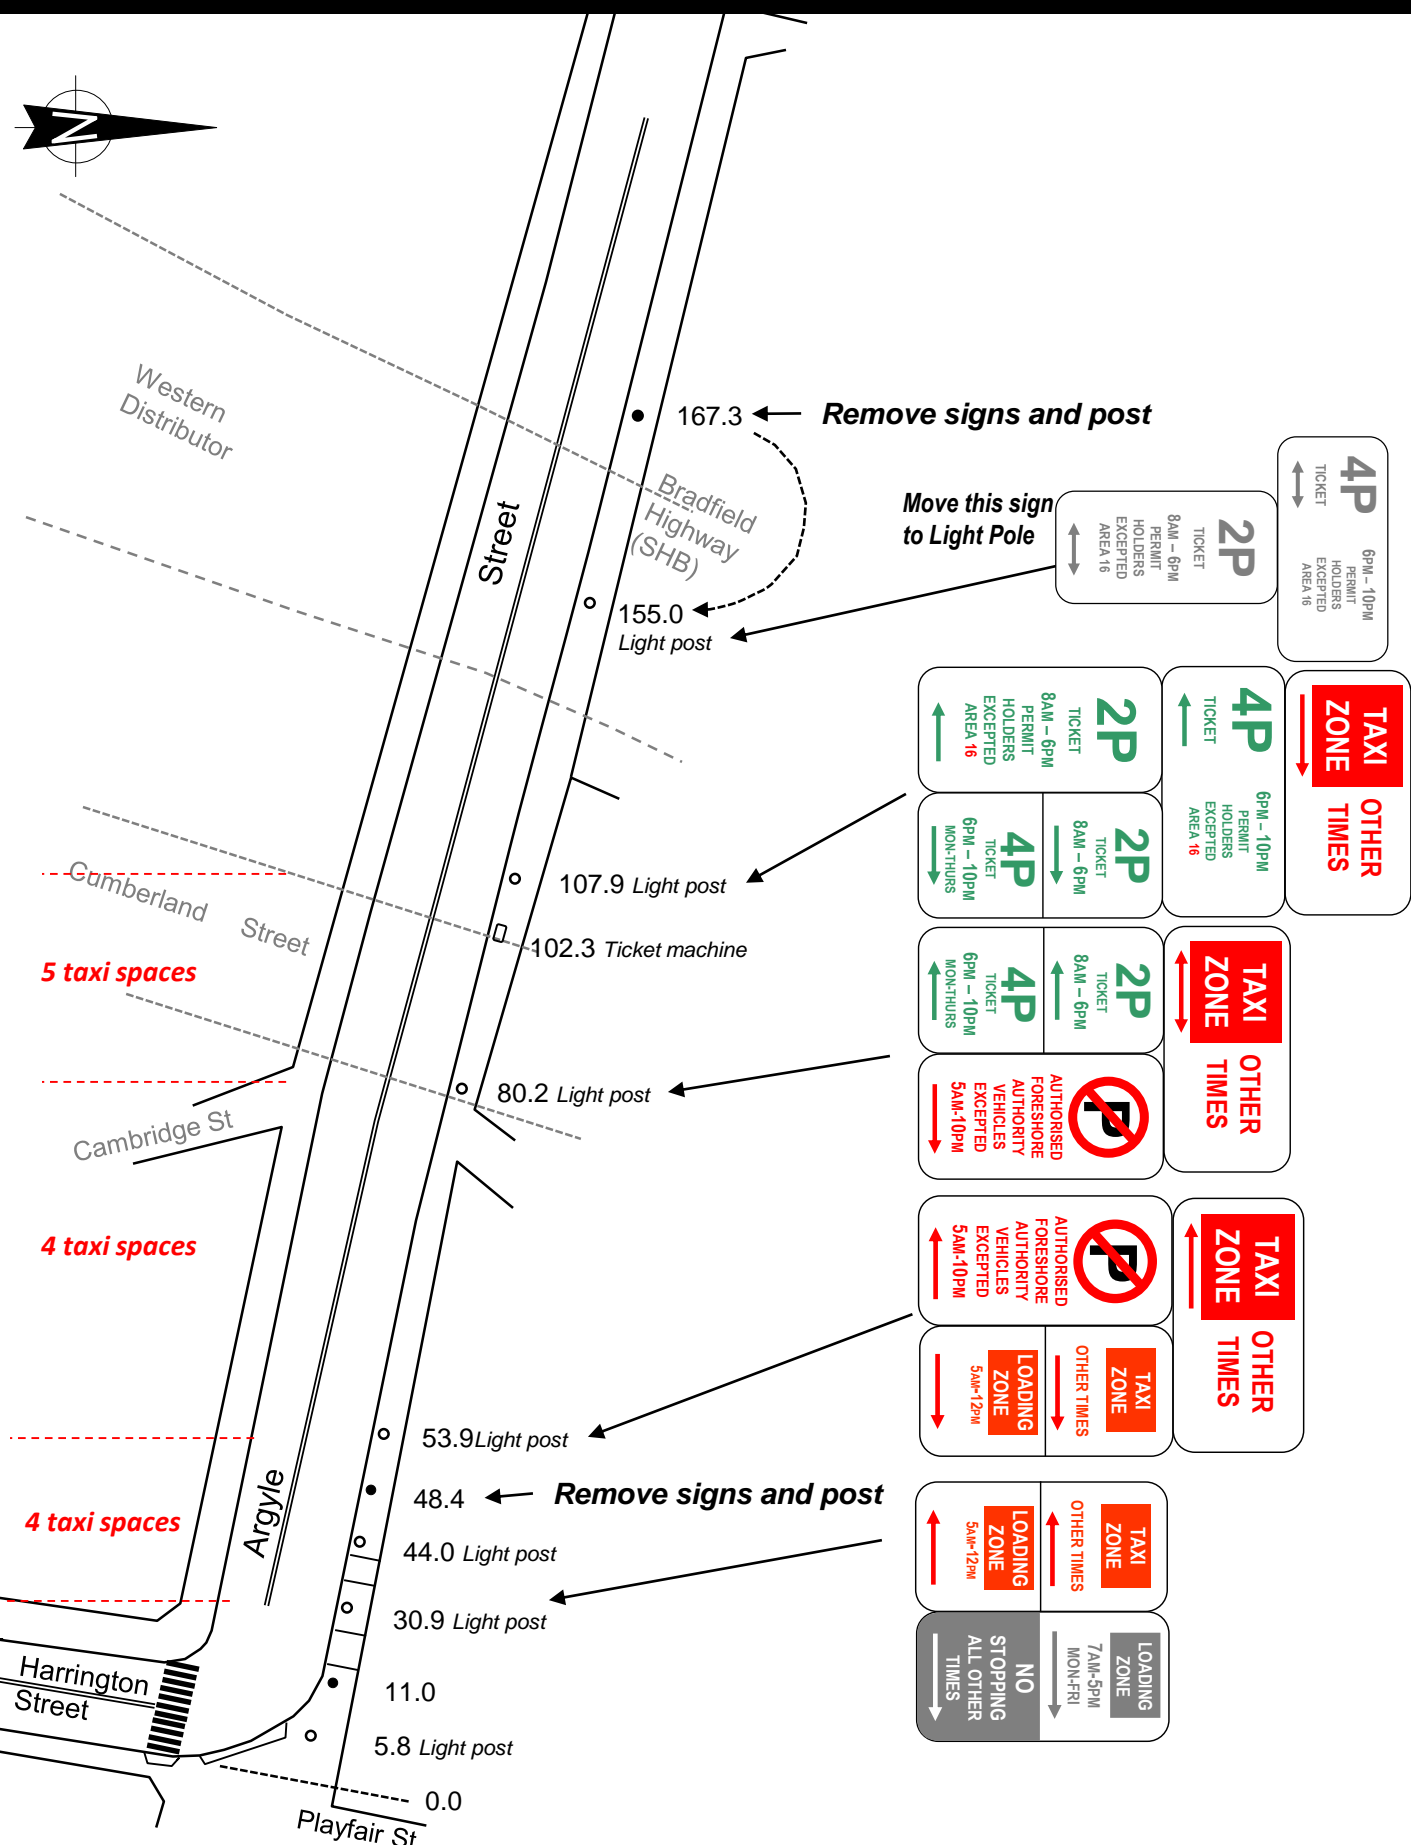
N

Western Distributor

Bradfield Highway (SHB)

Street

167.3 Remove signs and post

Move this sign to Light Pole

4P TICKET 6PM – 10PM PERMIT HOLDERS EXCEPTED AREA 16

2P TICKET 8AM – 6PM PERMIT HOLDERS EXCEPTED AREA 16

155.0 Light post

2P TICKET 8AM – 6PM PERMIT HOLDERS EXCEPTED AREA 16

4P TICKET 6PM – 10PM PERMIT HOLDERS EXCEPTED AREA 16

TAXI ZONE OTHER TIMES

2P TICKET 8AM – 6PM

4P TICKET 6PM – 10PM MON-THURS

Cumberland Street

107.9 Light post

102.3 Ticket machine

5 taxi spaces

2P TICKET 8AM – 6PM

4P TICKET 6PM – 10PM MON-THURS

TAXI ZONE OTHER TIMES

AUTHORISED FORESHORE AUTHORITY VEHICLES EXCEPTED 5AM-10PM

80.2 Light post

Cambridge St

4 taxi spaces

AUTHORISED FORESHORE AUTHORITY VEHICLES EXCEPTED 5AM-10PM

TAXI ZONE OTHER TIMES

TAXI ZONE OTHER TIMES

LOADING ZONE 5AM-12PM

53.9Light post

48.4 Remove signs and post

4 taxi spaces

Argyle

44.0 Light post

TAXI ZONE OTHER TIMES

LOADING ZONE 5AM-12PM

30.9 Light post

LOADING ZONE 7AM-5PM MON-FRI

NO STOPPING ALL OTHER TIMES

Harrington Street

11.0

5.8 Light post

0.0

Playfair St